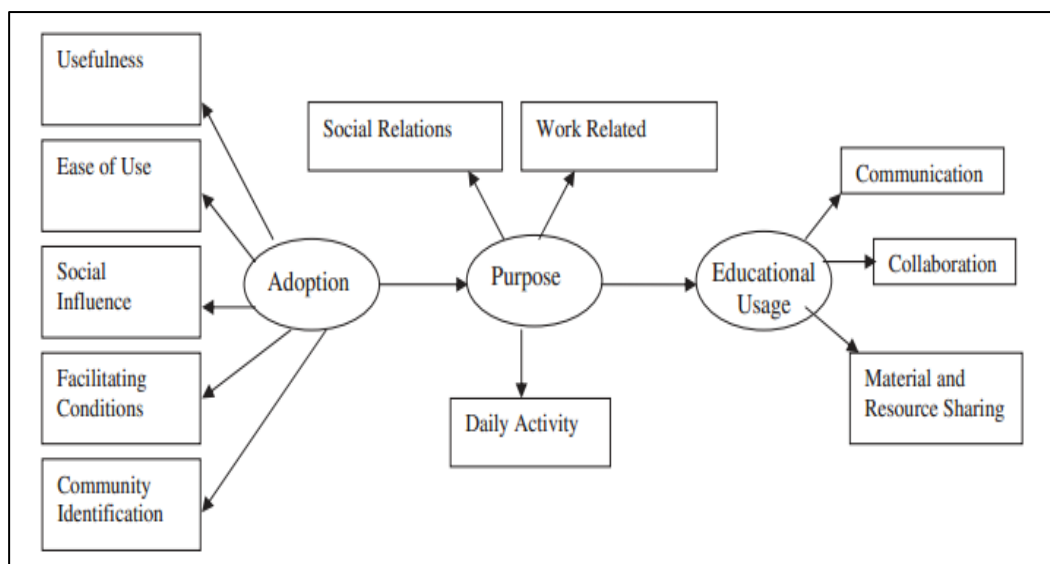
Usefulness

Ease of Use

Social Influence

Facilitating Conditions

Community Identification

Adoption

Social Relations

Work Related

Purpose

Daily Activity

Educational Usage

Communication

Collaboration

Material and Resource Sharing